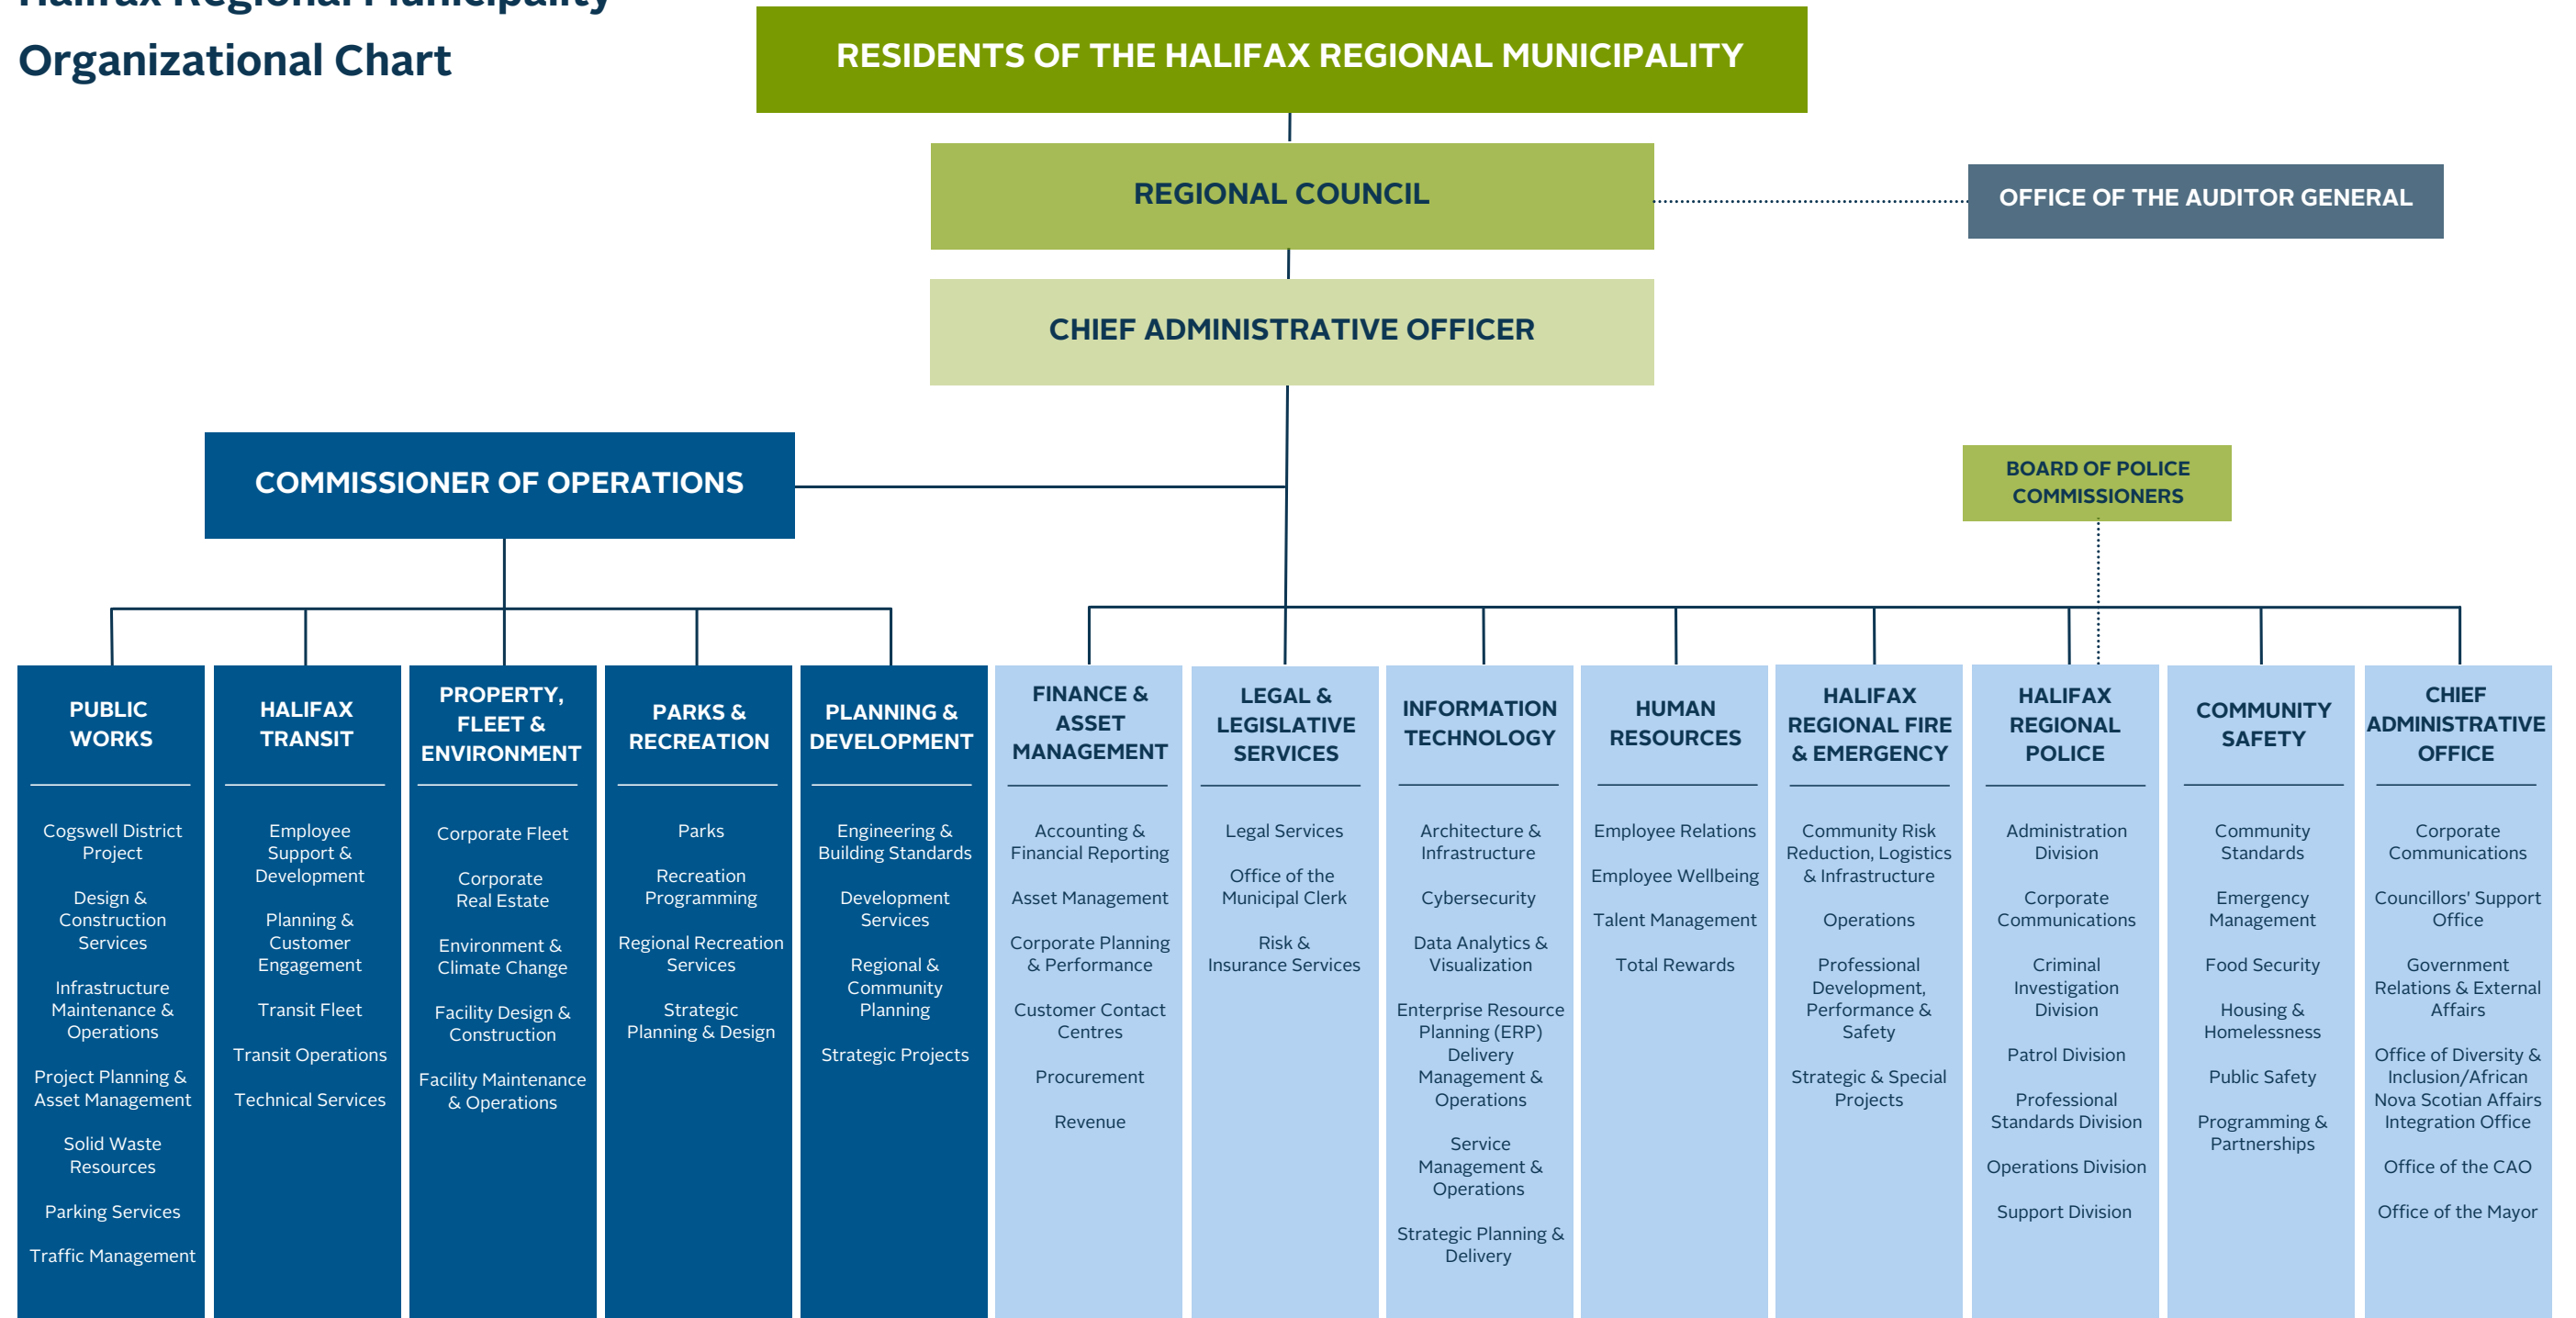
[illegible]

Organizational Chart

RESIDENTS OF THE HALIFAX REGIONAL MUNICIPALITY

REGIONAL COUNCIL

OFFICE OF THE AUDITOR GENERAL

CHIEF ADMINISTRATIVE OFFICER

COMMISSIONER OF OPERATIONS

BOARD OF POLICE COMMISSIONERS

PUBLIC WORKS

Cogswell District Project

Design & Construction Services

Infrastructure Maintenance & Operations

Project Planning & Asset Management

Solid Waste Resources

Parking Services

Traffic Management

HALIFAX TRANSIT

Employee Support & Development

Planning & Customer Engagement

Transit Fleet

Transit Operations

Technical Services

PROPERTY, FLEET & ENVIRONMENT

Corporate Fleet

Corporate Real Estate

Environment & Climate Change

Facility Design & Construction

Facility Maintenance & Operations

PARKS & RECREATION

Parks

Recreation Programming

Regional Recreation Services

Strategic Planning & Design

PLANNING & DEVELOPMENT

Engineering & Building Standards

Development Services

Regional & Community Planning

Strategic Projects

FINANCE & ASSET MANAGEMENT

Accounting & Financial Reporting

Asset Management

Corporate Planning & Performance

Customer Contact Centres

Procurement

Revenue

LEGAL & LEGISLATIVE SERVICES

Legal Services

Office of the Municipal Clerk

Risk & Insurance Services

INFORMATION TECHNOLOGY

Architecture & Infrastructure

Cybersecurity

Data Analytics & Visualization

Enterprise Resource Planning (ERP) Delivery Management & Operations

Service Management & Operations

Strategic Planning & Delivery

HUMAN RESOURCES

Employee Relations

Employee Wellbeing

Talent Management

Total Rewards

HALIFAX REGIONAL FIRE & EMERGENCY

Community Risk Reduction, Logistics & Infrastructure

Operations

Professional Development, Performance & Safety

Strategic & Special Projects

HALIFAX REGIONAL POLICE

Administration Division

Corporate Communications

Criminal Investigation Division

Patrol Division

Professional Standards Division

Operations Division

Support Division

COMMUNITY SAFETY

Community Standards

Emergency Management

Food Security

Housing & Homelessness

Public Safety

Programming & Partnerships

CHIEF ADMINISTRATIVE OFFICE

Corporate Communications

Councillors' Support Office

Government Relations & External Affairs

Office of Diversity & Inclusion/African Nova Scotian Affairs Integration Office

Office of the CAO

Office of the Mayor